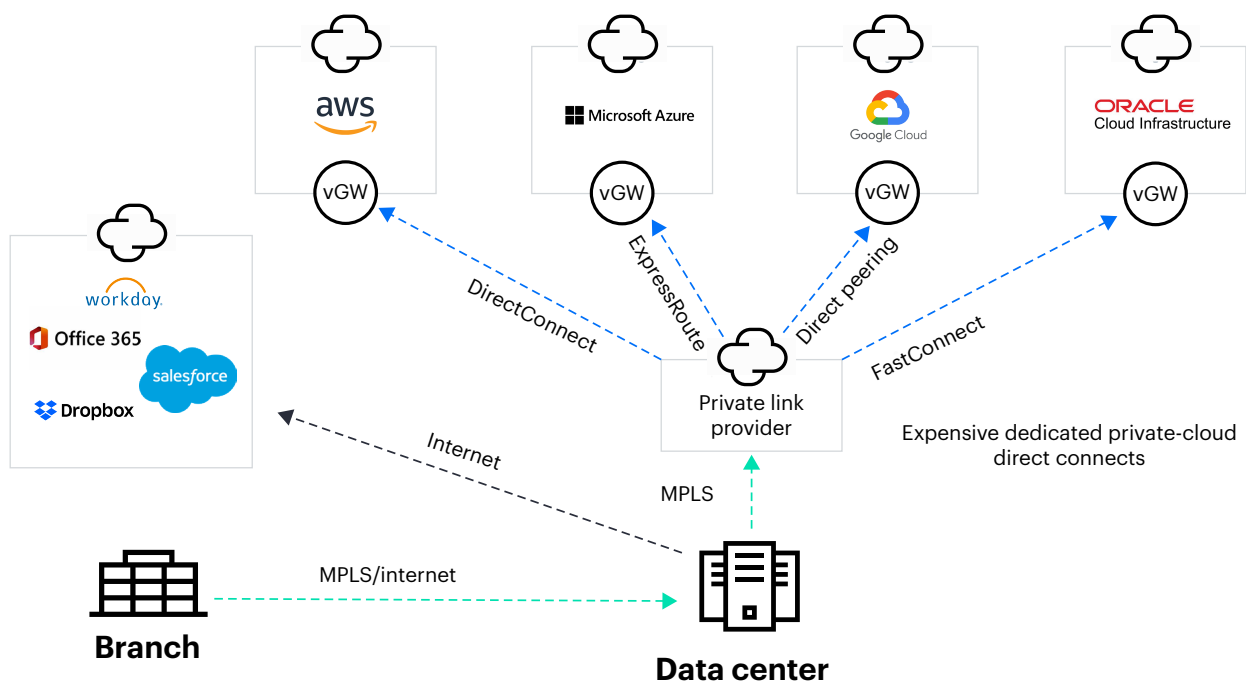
aws

vGW

Microsoft Azure

vGW

Google Cloud

vGW

ORACLE
Cloud Infrastructure

vGW

workday.

Office 365

salesforce

Dropbox

DirectConnect

ExpressRoute

Direct peering

FastConnect

Private link provider

Expensive dedicated private-cloud direct connects

Internet

MPLS

MPLS/internet

Branch

Data center